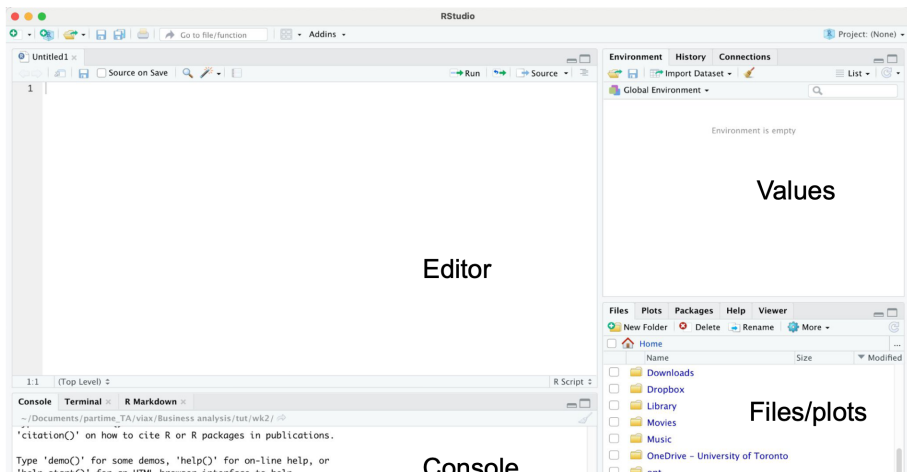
RStudio

Go to file/function

Addins

Project: (None)

Untitled1

Source on Save

Run

Source

1

Editor

1:1 (Top Level)

R Script

Console Terminal R Markdown

~/Documents/partime_TA/viax/Business analysis/tut/wk2/

'citation()' on how to cite R or R packages in publications.

Type 'demo()' for some demos, 'help()' for on-line help, or

Console

Environment History Connections

Import Dataset

List

Global Environment

Environment is empty

Values

Files Plots Packages Help Viewer

New Folder Delete Rename More

Home

| | Name | Size | Modified |
|---|---|---|---|
| | Downloads | | |
| | Dropbox | | |
| | Library | | |
| | Movies | | |
| | Music | | |
| | OneDrive - University of Toronto | | |

Files/plots